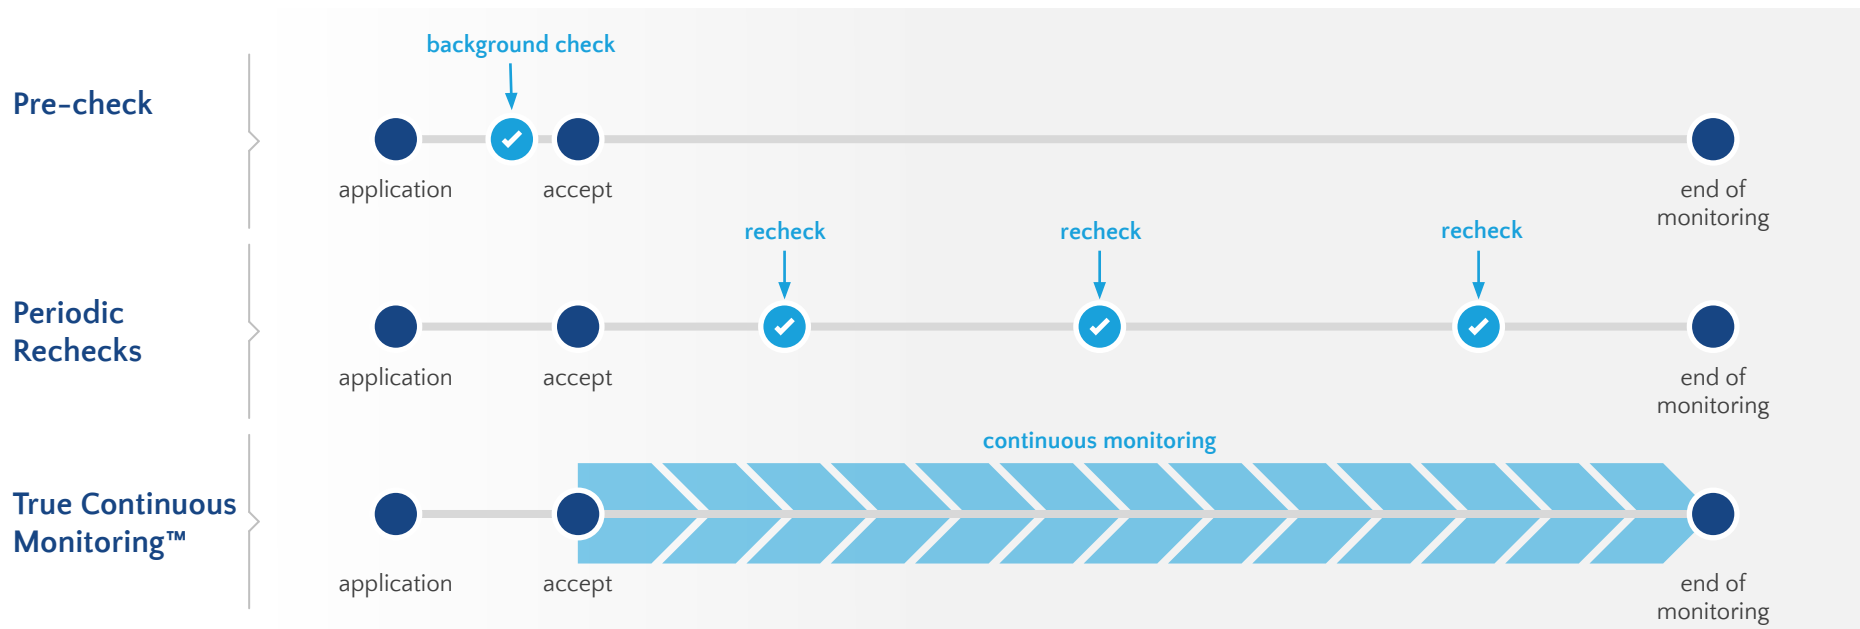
Pre-check

background check

application

accept

end of monitoring

Periodic Rechecks

recheck

recheck

recheck

application

accept

end of monitoring

True Continuous Monitoring™

continuous monitoring

application

accept

end of monitoring